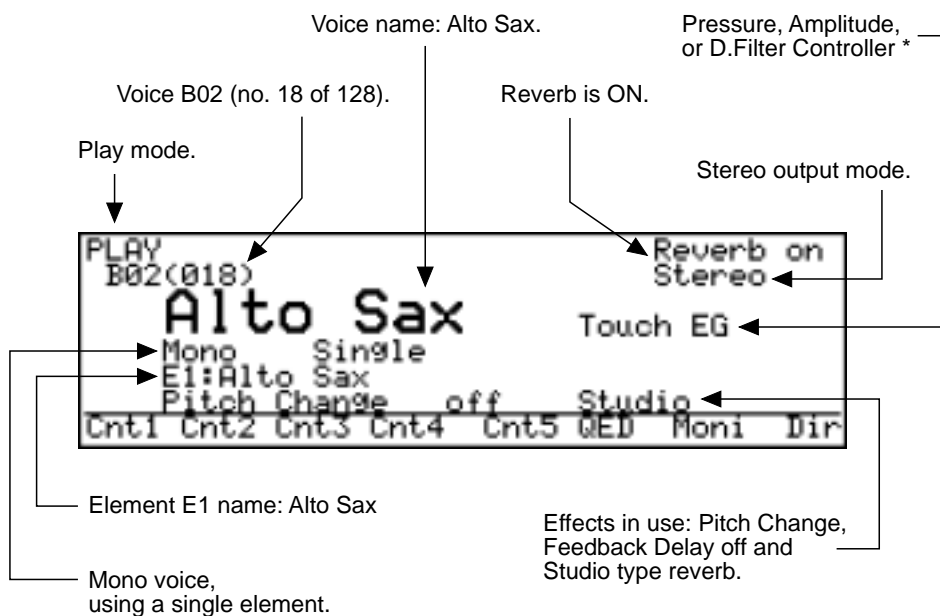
Voice name: Alto Sax.

Pressure, Amplitude, or D.Filter Controller *

Voice B02 (no. 18 of 128).

Reverb is ON.

Play mode.

Stereo output mode.

PLAY
B02(018)
Alto Sax
Reverb on
Stereo
Touch EG
Mono Single
E1:Alto Sax
Pitch Change off Studio
Cnt1 Cnt2 Cnt3 Cnt4 Cnt5 QED Moni Dir

Element E1 name: Alto Sax

Effects in use: Pitch Change, Feedback Delay off and Studio type reverb.

Mono voice, using a single element.